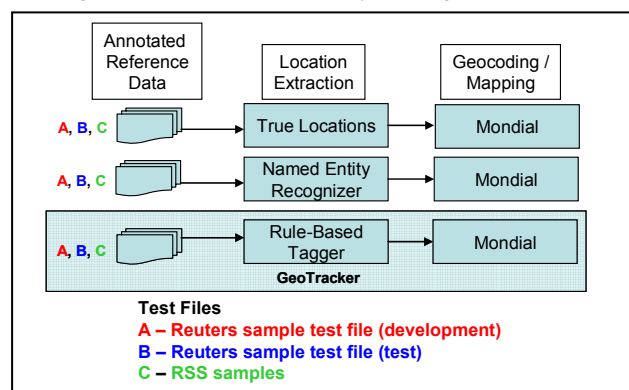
Annotated Reference Data

Location Extraction

Geocoding / Mapping

A, B, C

True Locations

Mondial

A, B, C

Named Entity Recognizer

Mondial

A, B, C

Rule-Based Tagger

Mondial

GeoTracker

Test Files
A – Reuters sample test file (development)
B – Reuters sample test file (test)
C – RSS samples